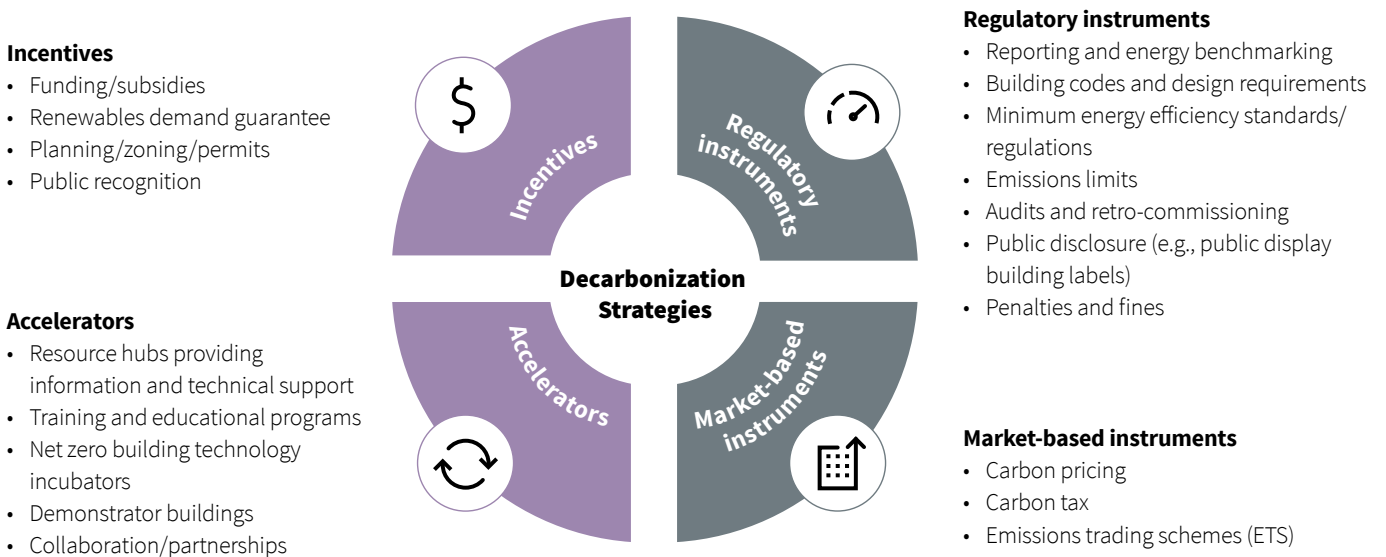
**Incentives**
- Funding/subsidies
- Renewables demand guarantee
- Planning/zoning/permits
- Public recognition

**Accelerators**
- Resource hubs providing information and technical support
- Training and educational programs
- Net zero building technology incubators
- Demonstrator buildings
- Collaboration/partnerships

$

Incentives

Regulatory instruments

Decarbonization Strategies

Accelerators

Market-based instruments

**Regulatory instruments**
- Reporting and energy benchmarking
- Building codes and design requirements
- Minimum energy efficiency standards/ regulations
- Emissions limits
- Audits and retro-commissioning
- Public disclosure (e.g., public display building labels)
- Penalties and fines

**Market-based instruments**
- Carbon pricing
- Carbon tax
- Emissions trading schemes (ETS)